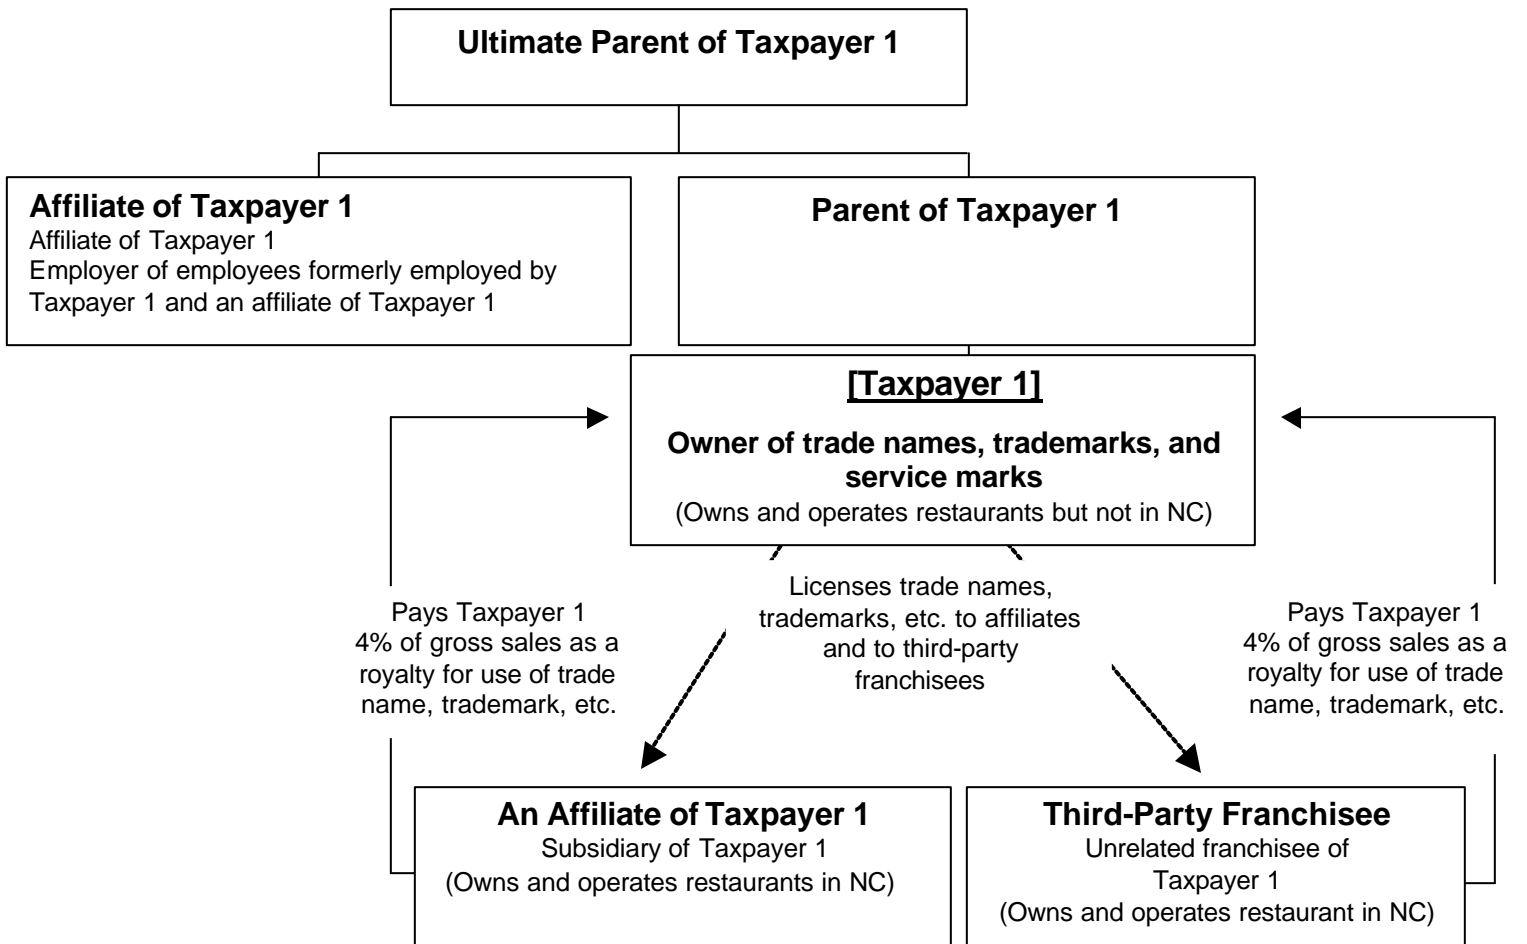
Ultimate Parent of Taxpayer 1

Affiliate of Taxpayer 1
Affiliate of Taxpayer 1
Employer of employees formerly employed by Taxpayer 1 and an affiliate of Taxpayer 1

Parent of Taxpayer 1

[Taxpayer 1]

Owner of trade names, trademarks, and service marks
(Owns and operates restaurants but not in NC)

Pays Taxpayer 1 4% of gross sales as a royalty for use of trade name, trademark, etc.

Licenses trade names, trademarks, etc. to affiliates and to third-party franchisees

Pays Taxpayer 1 4% of gross sales as a royalty for use of trade name, trademark, etc.

An Affiliate of Taxpayer 1
Subsidiary of Taxpayer 1
(Owns and operates restaurants in NC)

Third-Party Franchisee
Unrelated franchisee of Taxpayer 1
(Owns and operates restaurant in NC)